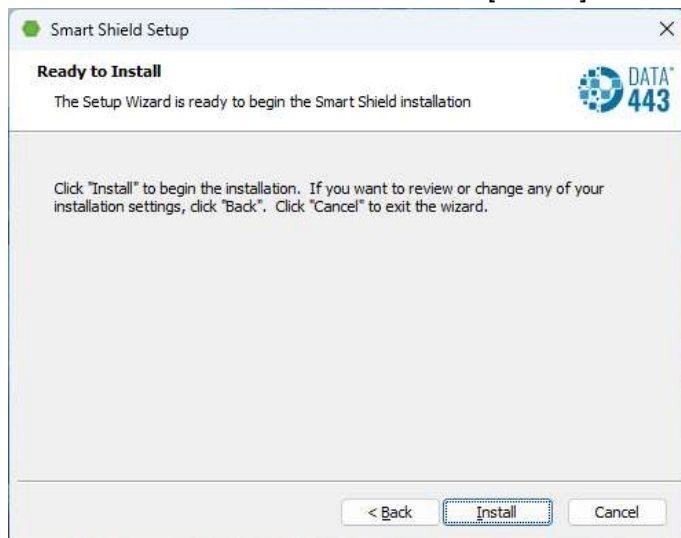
Smart Shield Setup

×

Ready to Install

The Setup Wizard is ready to begin the Smart Shield installation

DATA 443

Click "Install" to begin the installation. If you want to review or change any of your installation settings, click "Back". Click "Cancel" to exit the wizard.

< Back

Install

Cancel